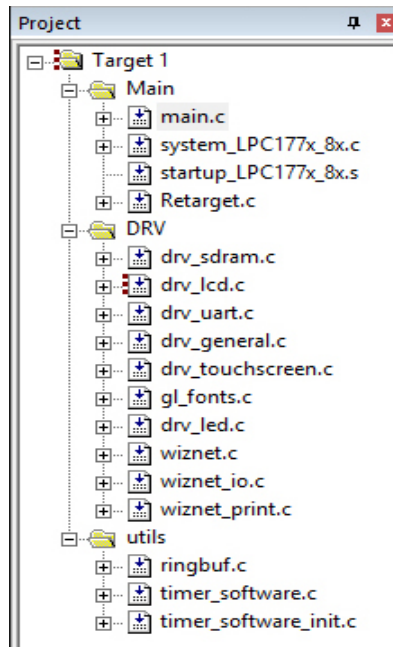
Project

Target 1
Main
main.c
system_LPC177x_8x.c
startup_LPC177x_8x.s
Retarget.c
DRV
drv_sdram.c
drv_lcd.c
drv_uart.c
drv_general.c
drv_touchscreen.c
gl_fonts.c
drv_led.c
wiznet.c
wiznet_io.c
wiznet_print.c
utils
ringbuf.c
timer_software.c
timer_software_init.c